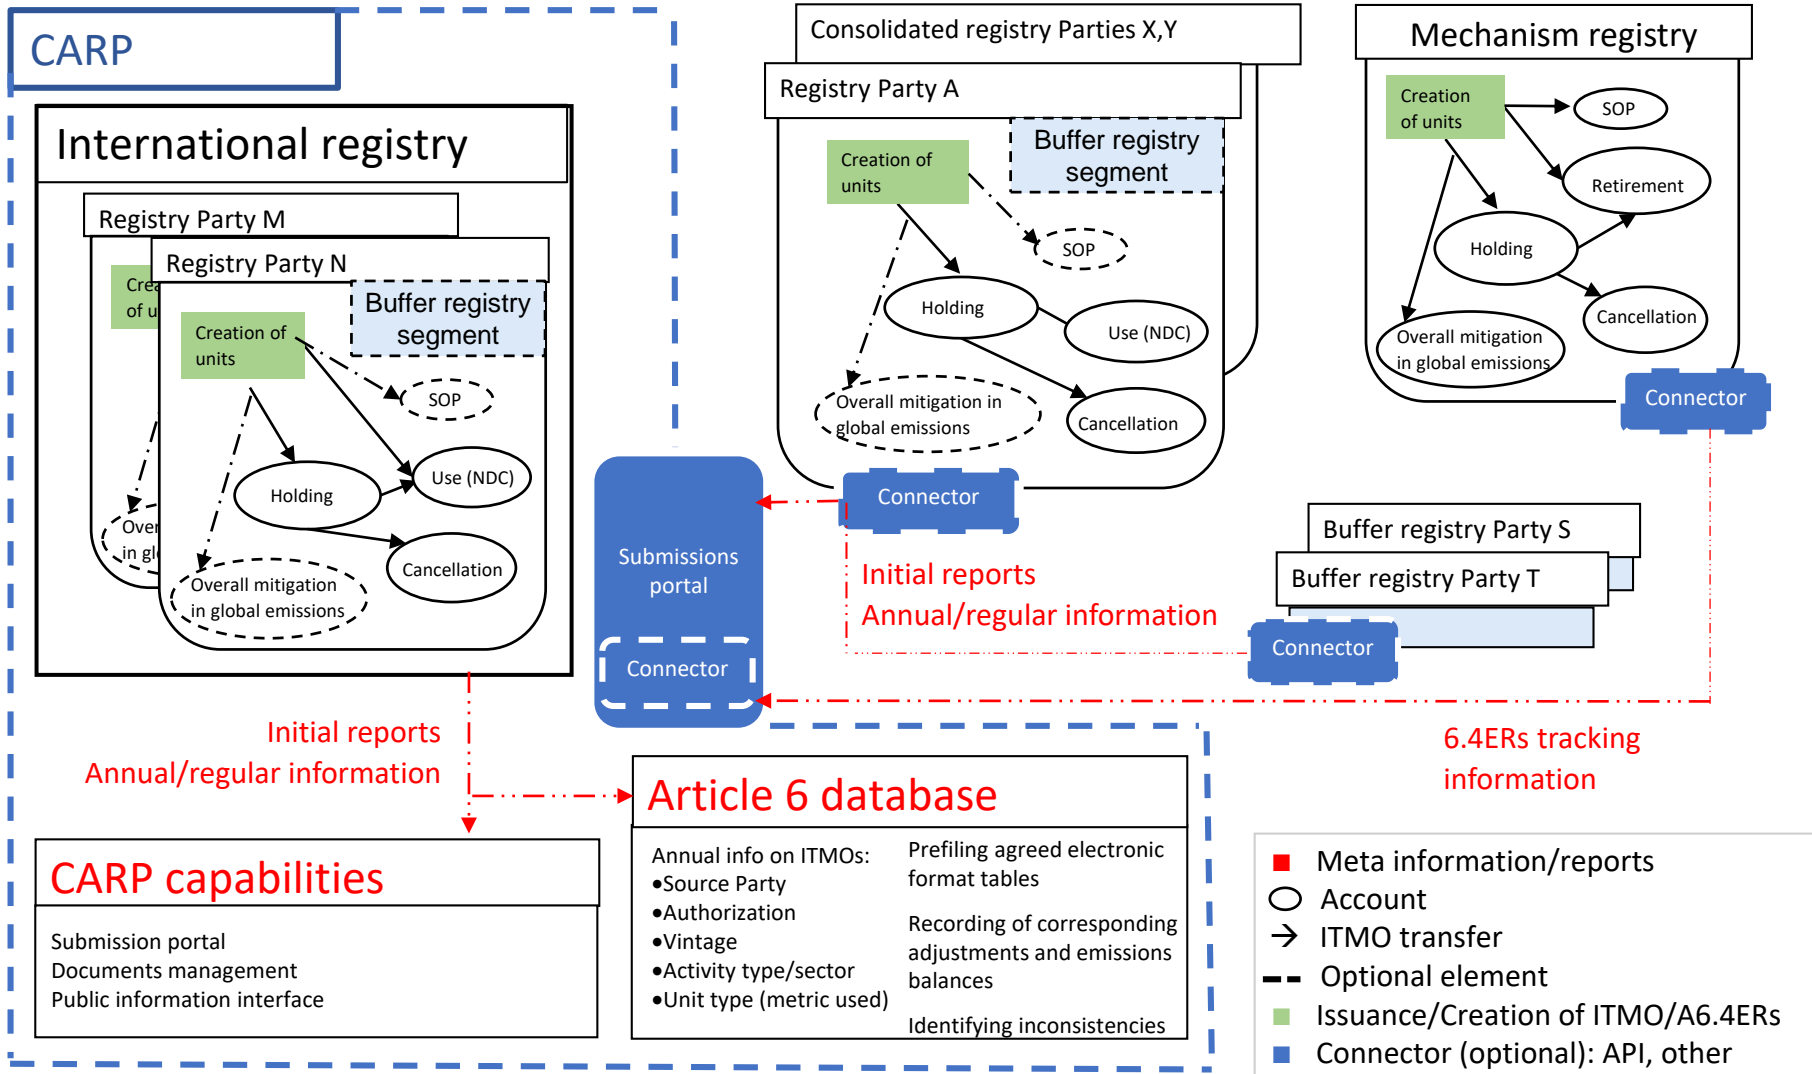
CARP

International registry

Registry Party M

Cre of u

Over in gl

Registry Party N

Buffer registry segment

Creation of units

SOP

Holding

Use (NDC)

Cancellation

Overall mitigation in global emissions

Consolidated registry Parties X,Y

Registry Party A

Buffer registry segment

Creation of units

SOP

Holding

Use (NDC)

Overall mitigation in global emissions

Cancellation

Connector

Mechanism registry

Creation of units

SOP

Retirement

Holding

Cancellation

Overall mitigation in global emissions

Connector

Submissions portal

Connector

Initial reports
Annual/regular information

Buffer registry Party S

Buffer registry Party T

Connector

6.4ERs tracking information

Initial reports
Annual/regular information

Article 6 database

Annual info on ITMOs:
•Source Party
•Authorization
•Vintage
•Activity type/sector
•Unit type (metric used)

Prefiling agreed electronic format tables

Recording of corresponding adjustments and emissions balances

Identifying inconsistencies

CARP capabilities

Submission portal
Documents management
Public information interface

Meta information/reports
Account
ITMO transfer
Optional element
Issuance/Creation of ITMO/A6.4ERs
Connector (optional): API, other